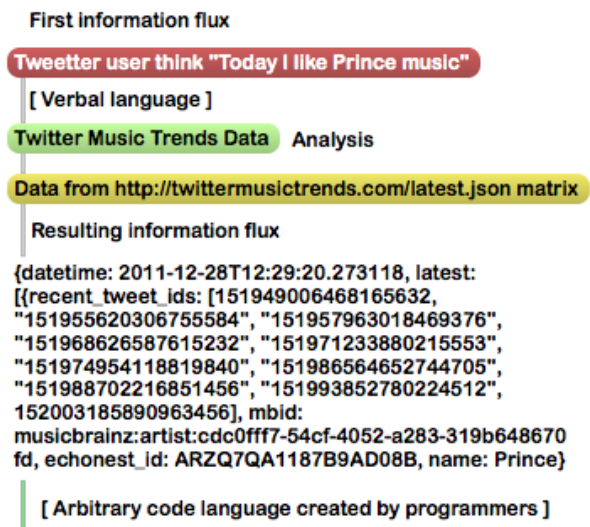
First information flux

Tweetter user think "Today I like Prince music"

[ Verbal language ]

Twitter Music Trends Data Analysis

Data from http://twittermusictrends.com/latest.json matrix

Resulting information flux

{datetime: 2011-12-28T12:29:20.273118, latest: [{recent_tweet_ids: [151949006468165632, "151955620306755584", "151957963018469376", "151968626587615232", "151971233880215553", "151974954118819840", "151986564652744705", "151988702216851456", "151993852780224512", 152003185890963456], mbid: musicbrainz:artist:cdc0fff7-54cf-4052-a283-319b648670fd, echonest_id: ARZQ7QA1187B9AD08B, name: Prince}

[ Arbitrary code language created by programmers ]